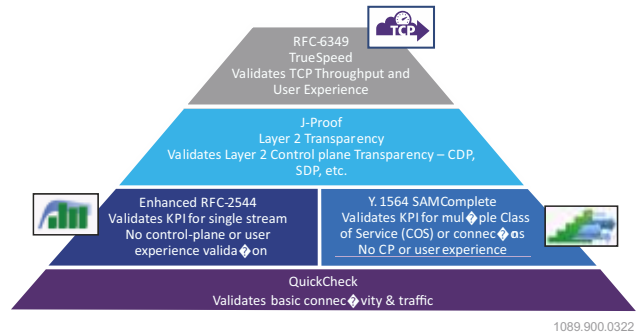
TCP

RFC-6349
TrueSpeed
Validates TCP Throughput and User Experience

J-Proof
Layer 2 Transparency
Validates Layer 2 Control plane Transparency – CDP, SDP, etc.

Enhanced RFC-2544
Validates KPI for single stream
No control-plane or user experience valida�on

Y. 1564 SAMComplete
Validates KPI for mul�ple Class of Service (COS) or connec�ons
No CP or user experience

QuickCheck
Validates basic connec�vity & traffic

1089.900.0322